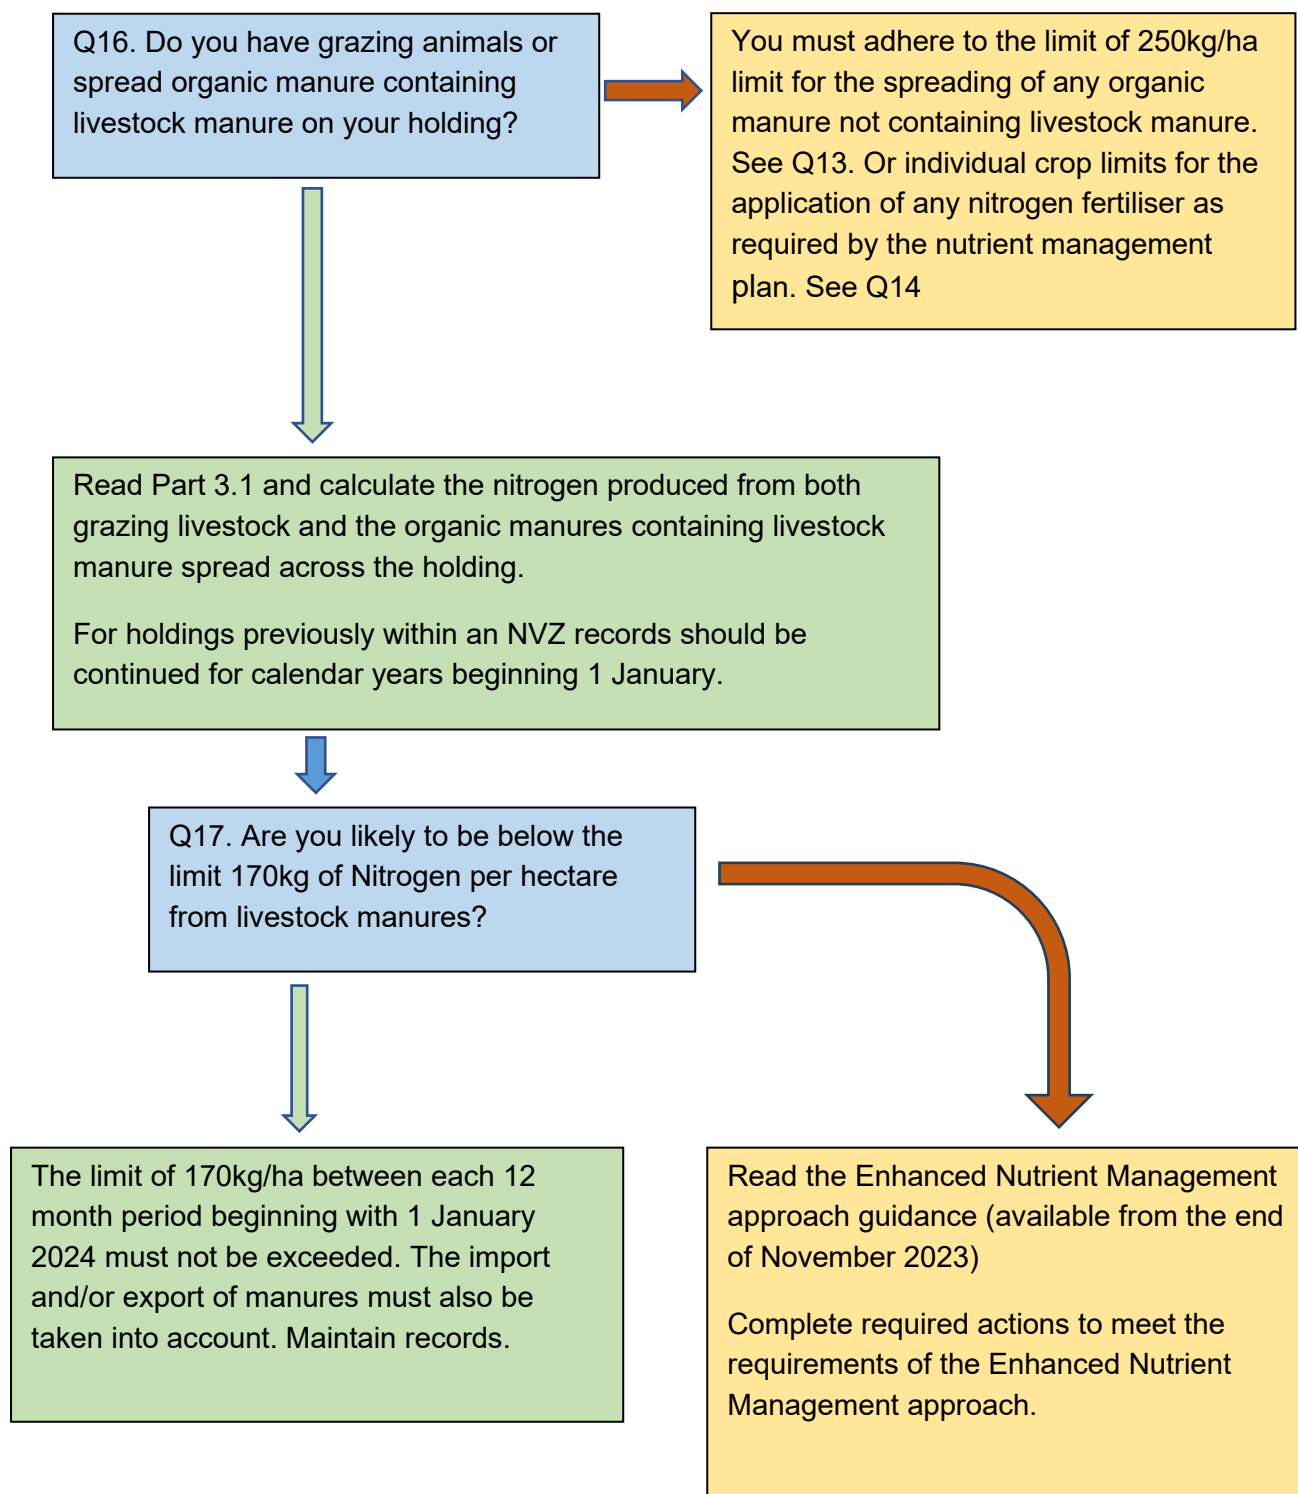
Q16. Do you have grazing animals or spread organic manure containing livestock manure on your holding?

You must adhere to the limit of 250kg/ha limit for the spreading of any organic manure not containing livestock manure. See Q13. Or individual crop limits for the application of any nitrogen fertiliser as required by the nutrient management plan. See Q14

Read Part 3.1 and calculate the nitrogen produced from both grazing livestock and the organic manures containing livestock manure spread across the holding.

For holdings previously within an NVZ records should be continued for calendar years beginning 1 January.

Q17. Are you likely to be below the limit 170kg of Nitrogen per hectare from livestock manures?

The limit of 170kg/ha between each 12 month period beginning with 1 January 2024 must not be exceeded. The import and/or export of manures must also be taken into account. Maintain records.

Read the Enhanced Nutrient Management approach guidance (available from the end of November 2023)

Complete required actions to meet the requirements of the Enhanced Nutrient Management approach.